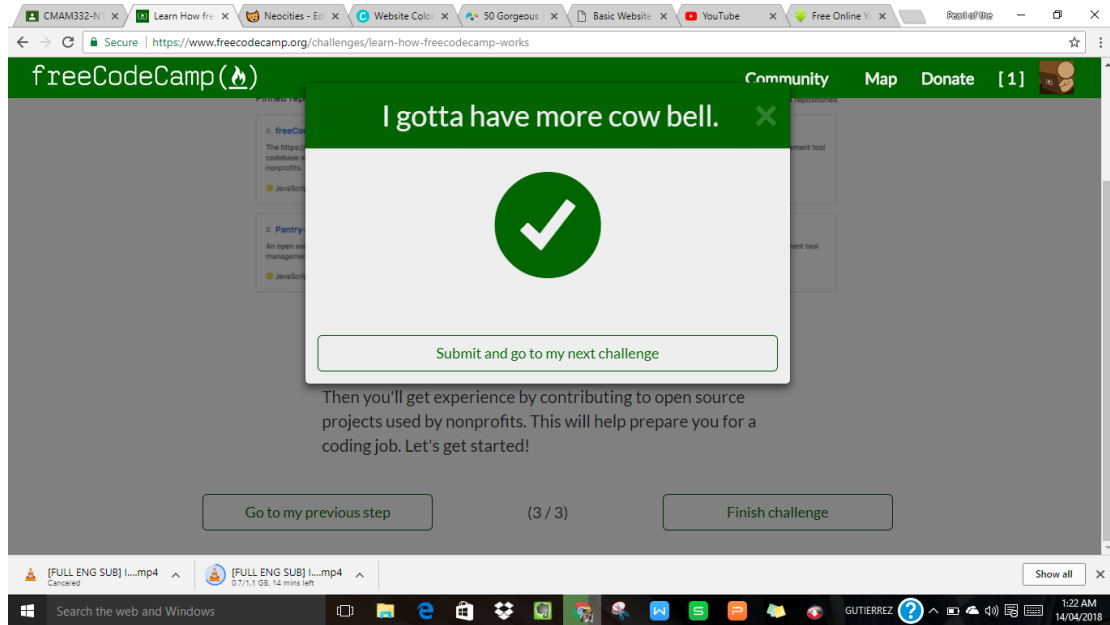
CMAM332-N ×  Learn How fre ×  Neocities - Ed ×  Website Colo ×  50 Gorgeous ×  Basic Website ×  YouTube ×  Free Online Yo ×  Pearl of the

Secure | https://www.freecodecamp.org/challenges/learn-how-freecodecamp-works

freeCodeCamp(🔥)  Community  Map  Donate  [1]

I gotta have more cow bell.  ×

Submit and go to my next challenge

Then you'll get experience by contributing to open source projects used by nonprofits. This will help prepare you for a coding job. Let's get started!

Go to my previous step  (3 / 3)  Finish challenge

[FULL ENG SUB] I....mp4 Canceled
[FULL ENG SUB] I....mp4 0.7/1.1 GB, 14 mins left
Show all

Search the web and Windows  GUTIERREZ  1:22 AM 14/04/2018